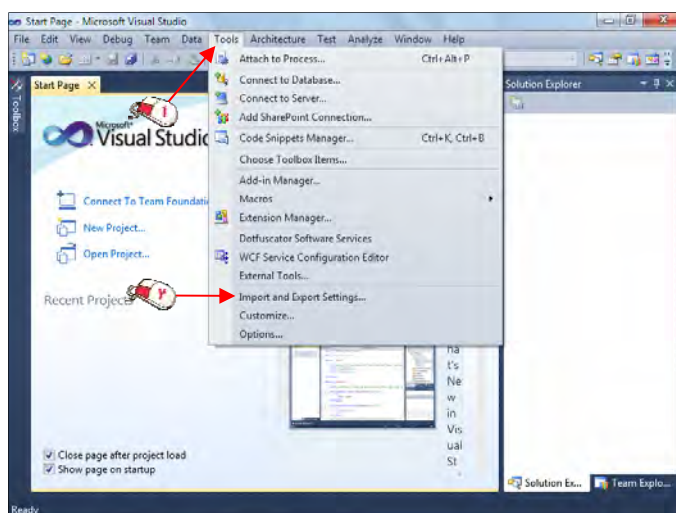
Start Page - Microsoft Visual Studio

File Edit View Debug Team Data Tools Architecture Test Analyze Window Help

Toolbox

Start Page

Microsoft Visual Studio

Connect To Team Foundation

New Project...

Open Project...

Recent Projects

Attach to Process... Ctrl+Alt+P
Connect to Database...
Connect to Server...
Add SharePoint Connection...
Code Snippets Manager... Ctrl+K, Ctrl+B
Choose Toolbox Items...
Add-in Manager...
Macros
Extension Manager...
Dotfuscator Software Services
WCF Service Configuration Editor
External Tools...
Import and Export Settings...
Customize...
Options...

۱

۲

hat's New in Visual St

Close page after project load
Show page on startup

Solution Explorer

Solution Ex... Team Explo...

Ready